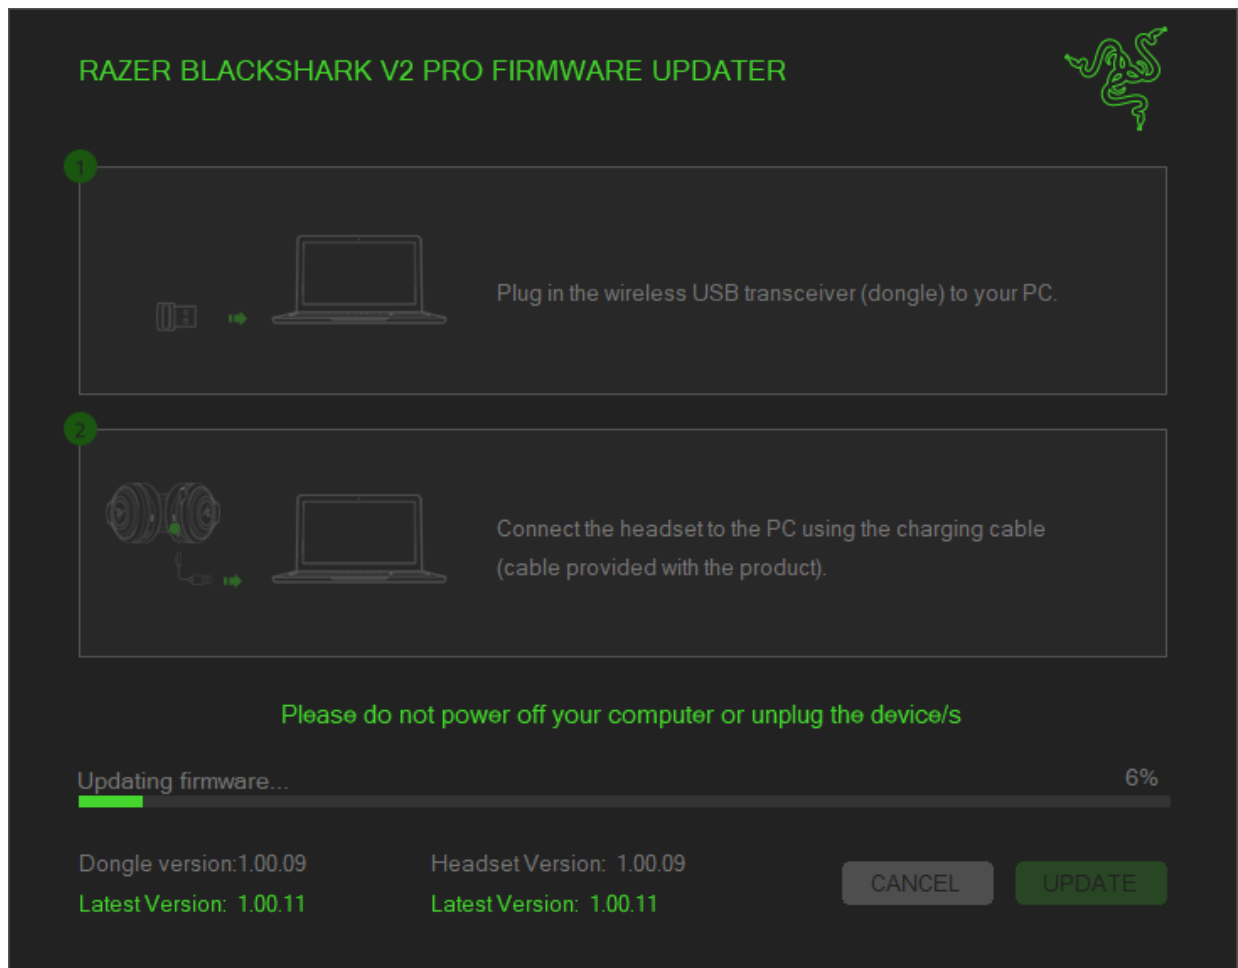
RAZER BLACKSHARK V2 PRO FIRMWARE UPDATER

1

Plug in the wireless USB transceiver (dongle) to your PC.

2

Connect the headset to the PC using the charging cable (cable provided with the product).

Please do not power off your computer or unplug the device/s

Updating firmware...

6%

Dongle version:1.00.09
Latest Version: 1.00.11

Headset Version: 1.00.09
Latest Version: 1.00.11

CANCEL

UPDATE